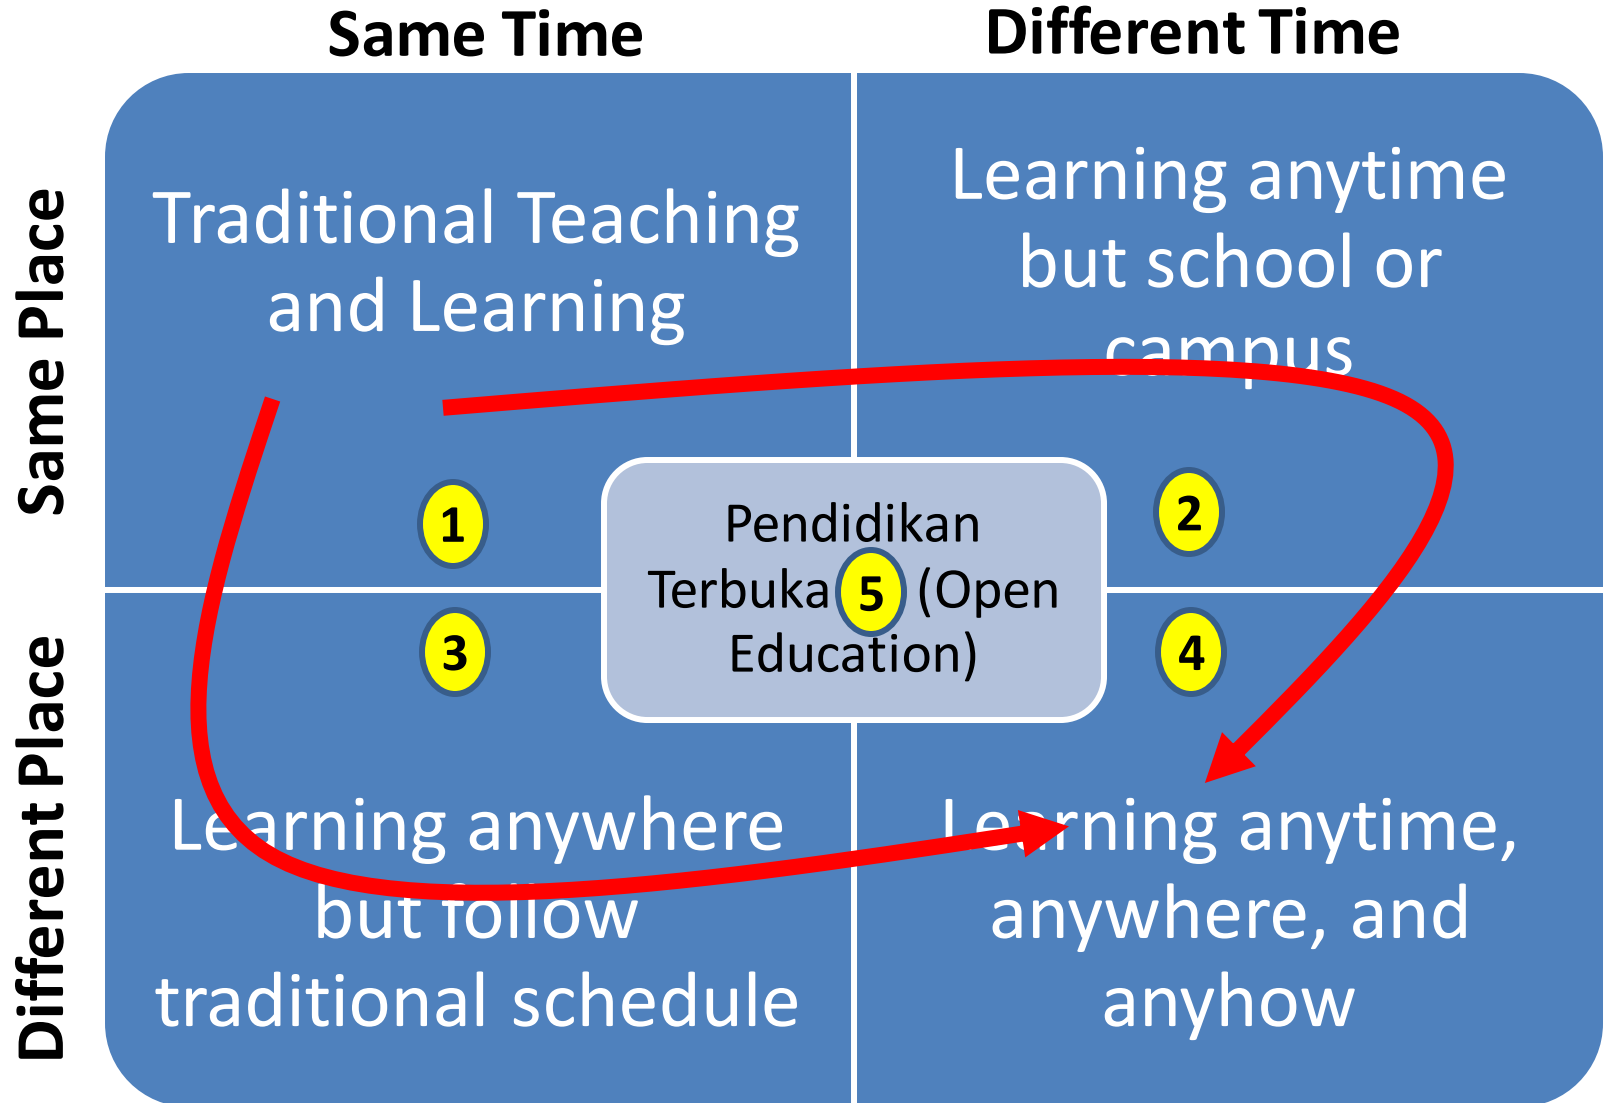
Same Time

Different Time

Same Place

Different Place

Traditional Teaching and Learning

Learning anytime but school or campus

1

2

Pendidikan Terbuka 5 (Open Education)

3

4

Learning anywhere but follow traditional schedule

Learning anytime, anywhere, and anyhow